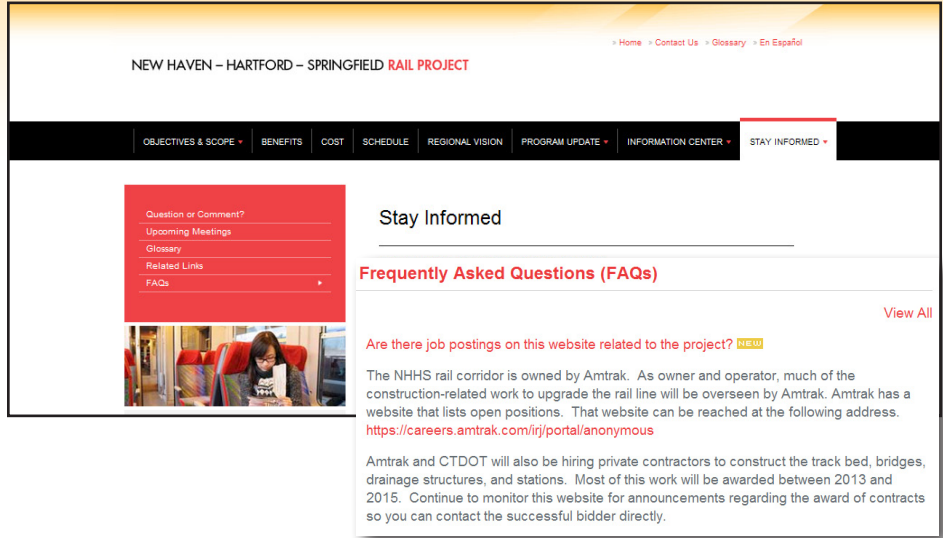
» Home » Contact Us » Glossary » En Español

NEW HAVEN – HARTFORD – SPRINGFIELD RAIL PROJECT

OBJECTIVES & SCOPE | BENEFITS | COST | SCHEDULE | REGIONAL VISION | PROGRAM UPDATE | INFORMATION CENTER | STAY INFORMED

Question or Comment?
Upcoming Meetings
Glossary
Related Links
FAQs

Stay Informed

Frequently Asked Questions (FAQs)

View All

Are there job postings on this website related to the project? NEW

The NHHS rail corridor is owned by Amtrak. As owner and operator, much of the construction-related work to upgrade the rail line will be overseen by Amtrak. Amtrak has a website that lists open positions. That website can be reached at the following address. https://careers.amtrak.com/irj/portal/anonymous

Amtrak and CTDOT will also be hiring private contractors to construct the track bed, bridges, drainage structures, and stations. Most of this work will be awarded between 2013 and 2015. Continue to monitor this website for announcements regarding the award of contracts so you can contact the successful bidder directly.